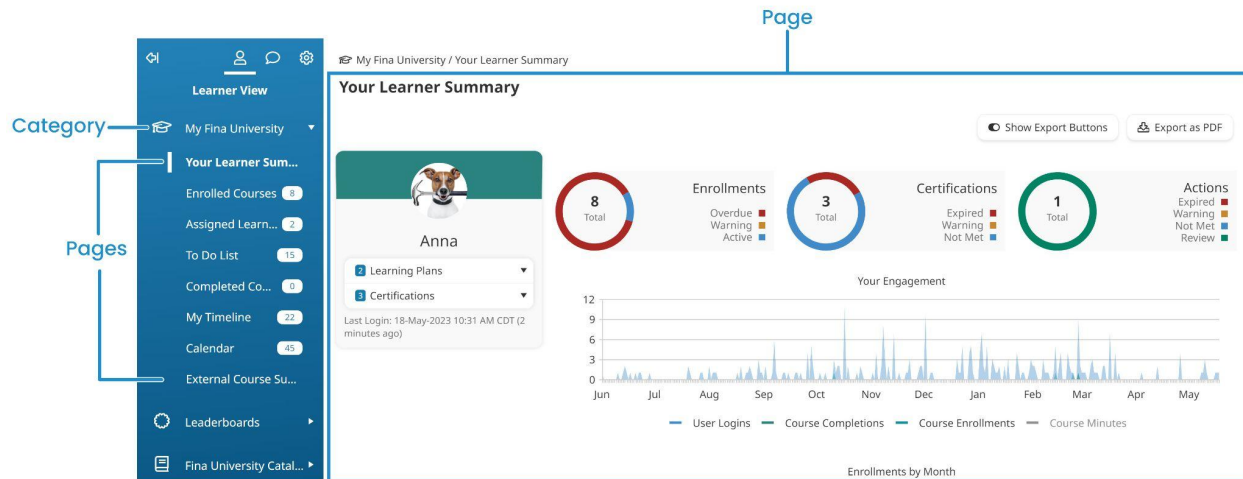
Page

Learner View

Category

My Fina University

Your Learner Sum...

Enrolled Courses 8

Assigned Learn... 2

Pages

To Do List 15

Completed Co... 0

My Timeline 22

Calendar 45

External Course Su...

Leaderboards

Fina University Catal...

My Fina University / Your Learner Summary

Your Learner Summary

Show Export Buttons

Export as PDF

Anna

2 Learning Plans

3 Certifications

Last Login: 18-May-2023 10:31 AM CDT (2 minutes ago)

8 Total

Enrollments
Overdue
Warning
Active

3 Total

Certifications
Expired
Warning
Not Met

1 Total

Actions
Expired
Warning
Not Met
Review

Your Engagement

12
9
6
3
0

Jun Jul Aug Sep Oct Nov Dec Jan Feb Mar Apr May

User Logins Course Completions Course Enrollments Course Minutes

Enrollments by Month